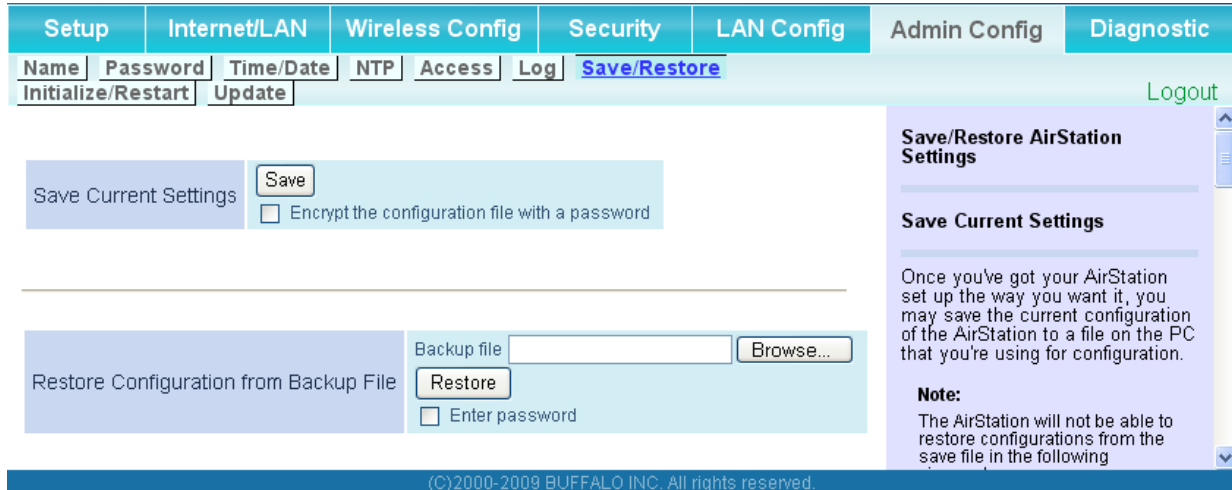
Setup Internet/LAN Wireless Config Security LAN Config Admin Config Diagnostic

Name Password Time/Date NTP Access Log Save/Restore
Initialize/Restart Update

Logout

| Save Current Settings | Save<br>Encrypt the configuration file with a password |
|---|---|

| Restore Configuration from Backup File | Backup file Browse...<br>Restore<br>Enter password |
|---|---|

Save/Restore AirStation Settings

Save Current Settings

Once you've got your AirStation set up the way you want it, you may save the current configuration of the AirStation to a file on the PC that you're using for configuration.

Note:

The AirStation will not be able to restore configurations from the save file in the following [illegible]

(C)2000-2009 BUFFALO INC. All rights reserved.